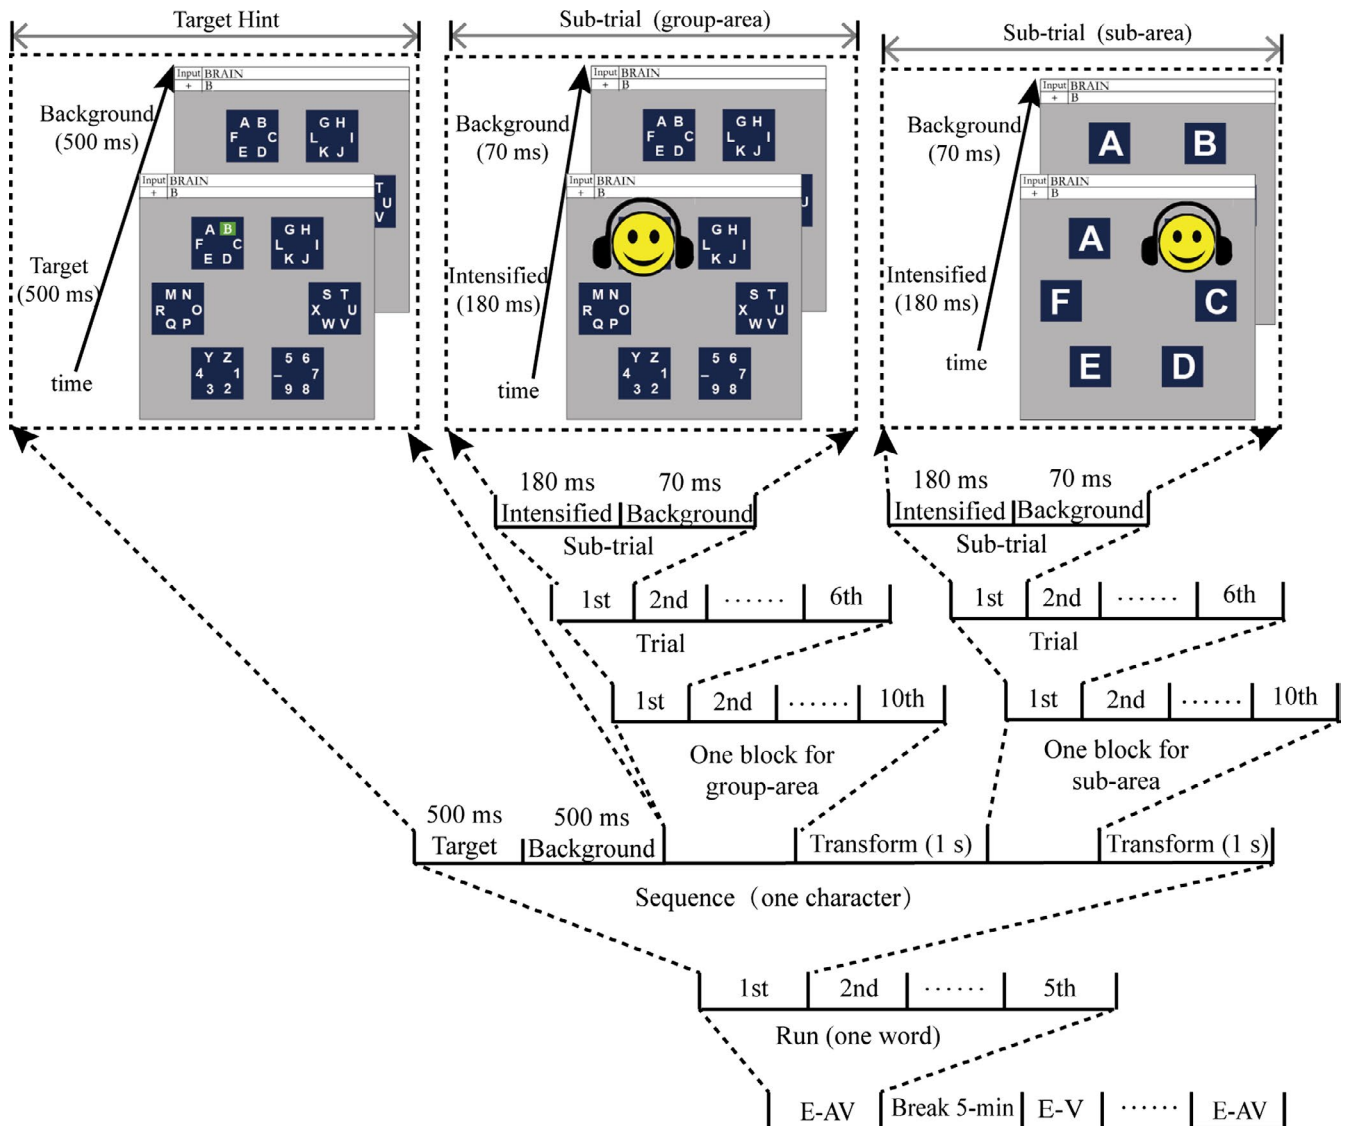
Target Hint

Input BRAIN
+ B

A B
F C
E D

G H
L I
K J

Input BRAIN
+ B

A B
F C
E D

G H
L I
K J

M N
R O
Q P

S T
X U
W V

Y Z
4 1
3 2

5 6
– 7
9 8

Background (500 ms)

Target (500 ms)

time

Sub-trial (group-area)

Input BRAIN
+ B

A B
F C
E D

G H
L I
K J

Input BRAIN
+ B

G H
L I
K J

M N
R O
Q P

S T
X U
W V

Y Z
4 1
3 2

5 6
– 7
9 8

Background (70 ms)

Intensified (180 ms)

time

Sub-trial (sub-area)

Input BRAIN
+ B

A

B

Input BRAIN
+ B

A

F

C

E

D

Background (70 ms)

Intensified (180 ms)

time

180 ms 70 ms
Intensified Background
Sub-trial

180 ms 70 ms
Intensified Background
Sub-trial

1st 2nd ...... 6th
Trial

1st 2nd ...... 6th
Trial

1st 2nd ...... 10th
One block for group-area

1st 2nd ...... 10th
One block for sub-area

500 ms 500 ms
Target Background

Transform (1 s)

Transform (1 s)

Sequence (one character)

1st 2nd ...... 5th
Run (one word)

E-AV Break 5-min E-V ...... E-AV